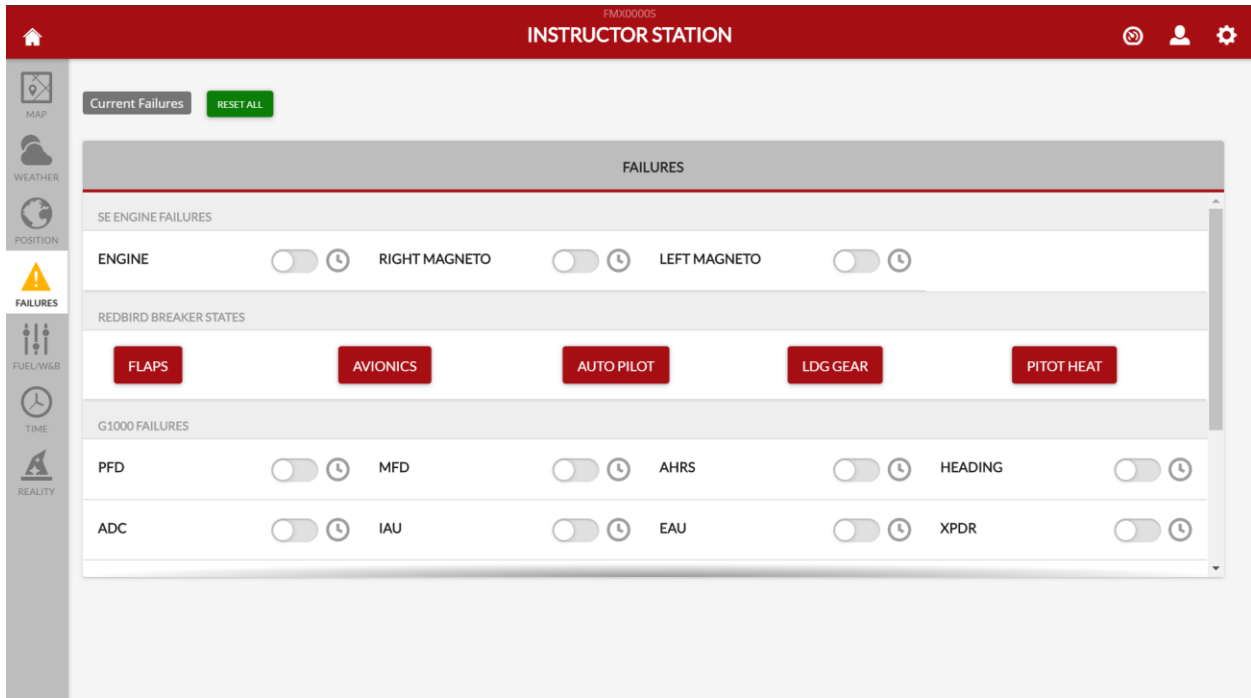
FMX0000S
INSTRUCTOR STATION

MAP
WEATHER
POSITION
FAILURES
FUEL/W&B
TIME
REALITY

Current Failures
RESET ALL

FAILURES

SE ENGINE FAILURES
ENGINE
RIGHT MAGNETO
LEFT MAGNETO

REDBIRD BREAKER STATES
FLAPS
AVIONICS
AUTO PILOT
LDG GEAR
PITOT HEAT

G1000 FAILURES
PFD
MFD
AHRS
HEADING
ADC
IAU
EAU
XPDR